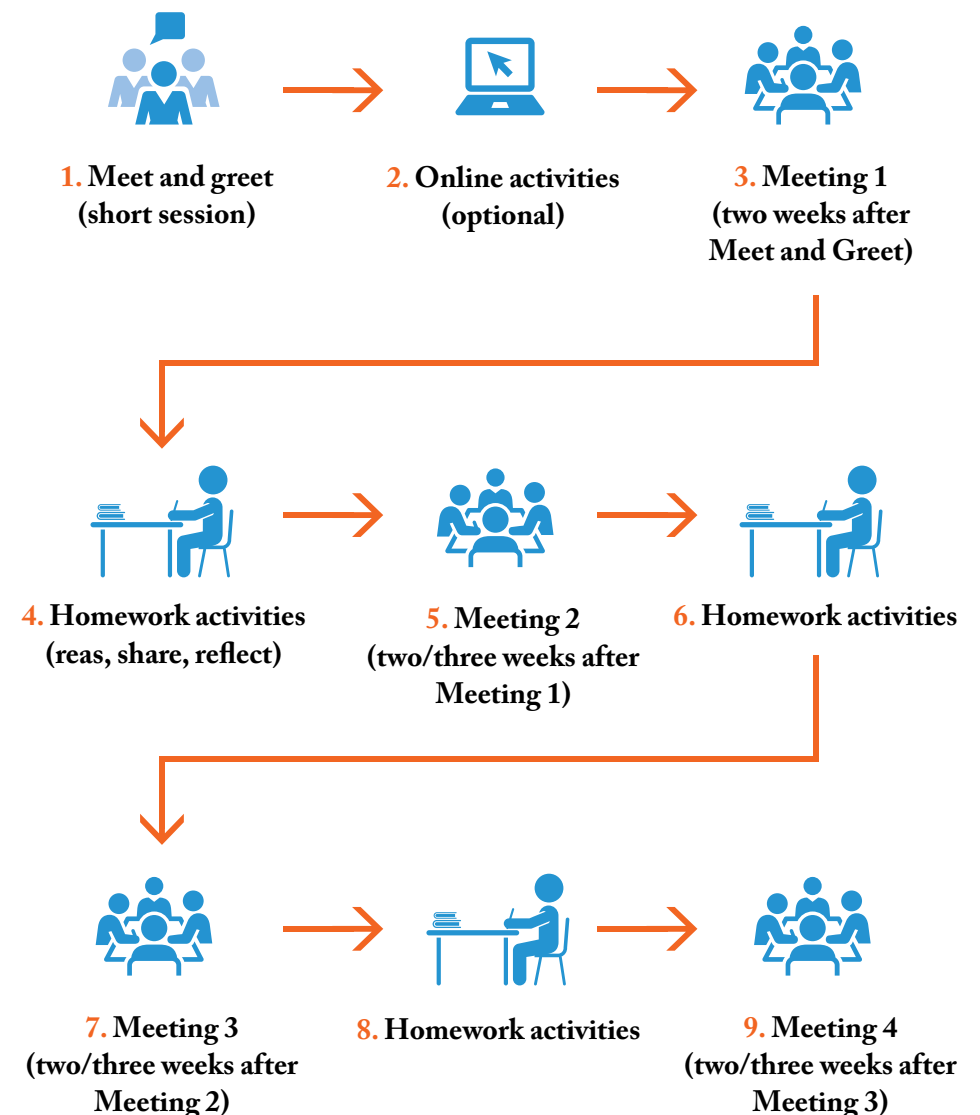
1. Meet and greet (short session)

2. Online activities (optional)

3. Meeting 1 (two weeks after Meet and Greet)

4. Homework activities (reas, share, reflect)

5. Meeting 2 (two/three weeks after Meeting 1)

6. Homework activities

7. Meeting 3 (two/three weeks after Meeting 2)

8. Homework activities

9. Meeting 4 (two/three weeks after Meeting 3)